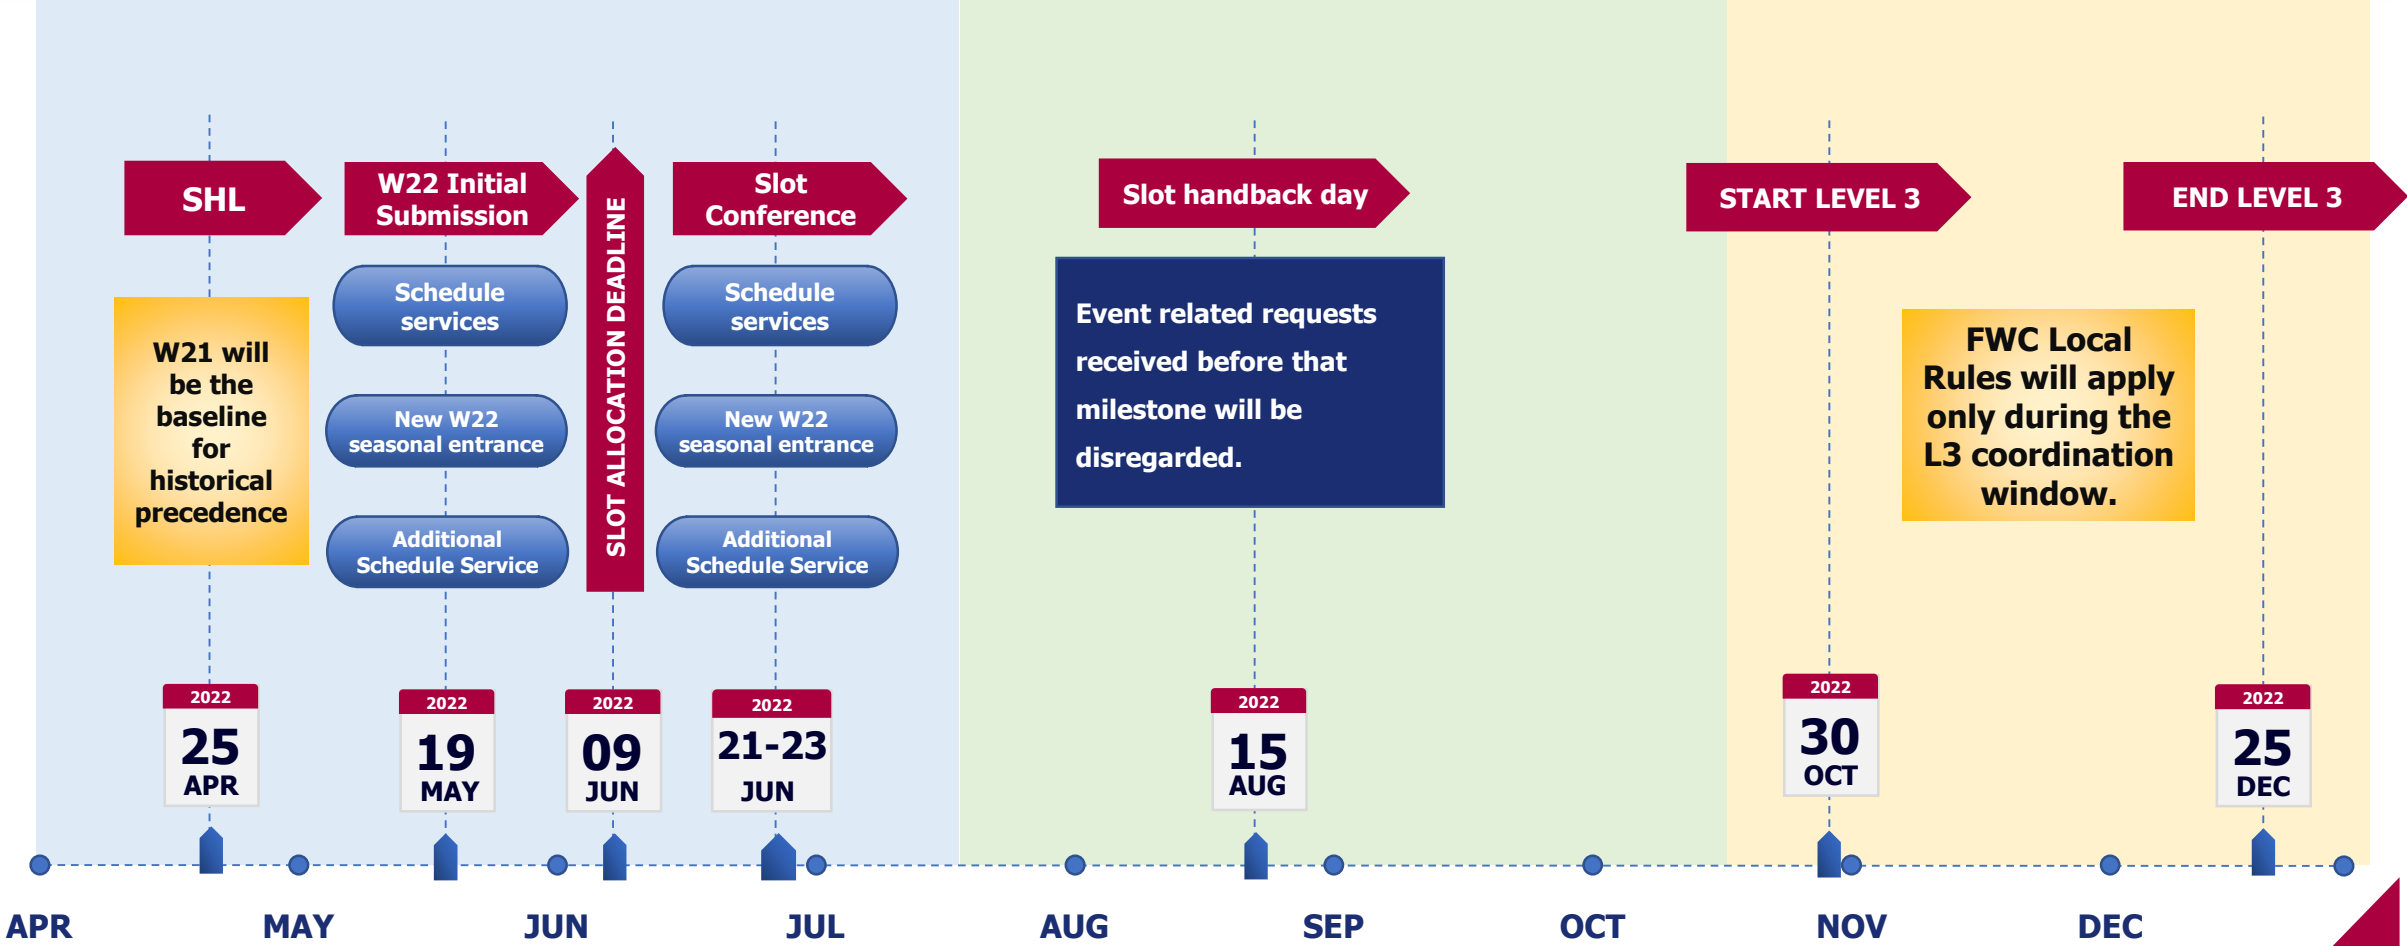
SHL

W21 will be the baseline for historical precedence

2022
25
APR

W22 Initial Submission

Schedule services

New W22 seasonal entrance

Additional Schedule Service

2022
19
MAY

SLOT ALLOCATION DEADLINE

2022
09
JUN

Slot Conference

Schedule services

New W22 seasonal entrance

Additional Schedule Service

2022
21-23
JUN

Slot handback day

Event related requests received before that milestone will be disregarded.

2022
15
AUG

START LEVEL 3

2022
30
OCT

FWC Local Rules will apply only during the L3 coordination window.

END LEVEL 3

2022
25
DEC

APR MAY JUN JUL AUG SEP OCT NOV DEC